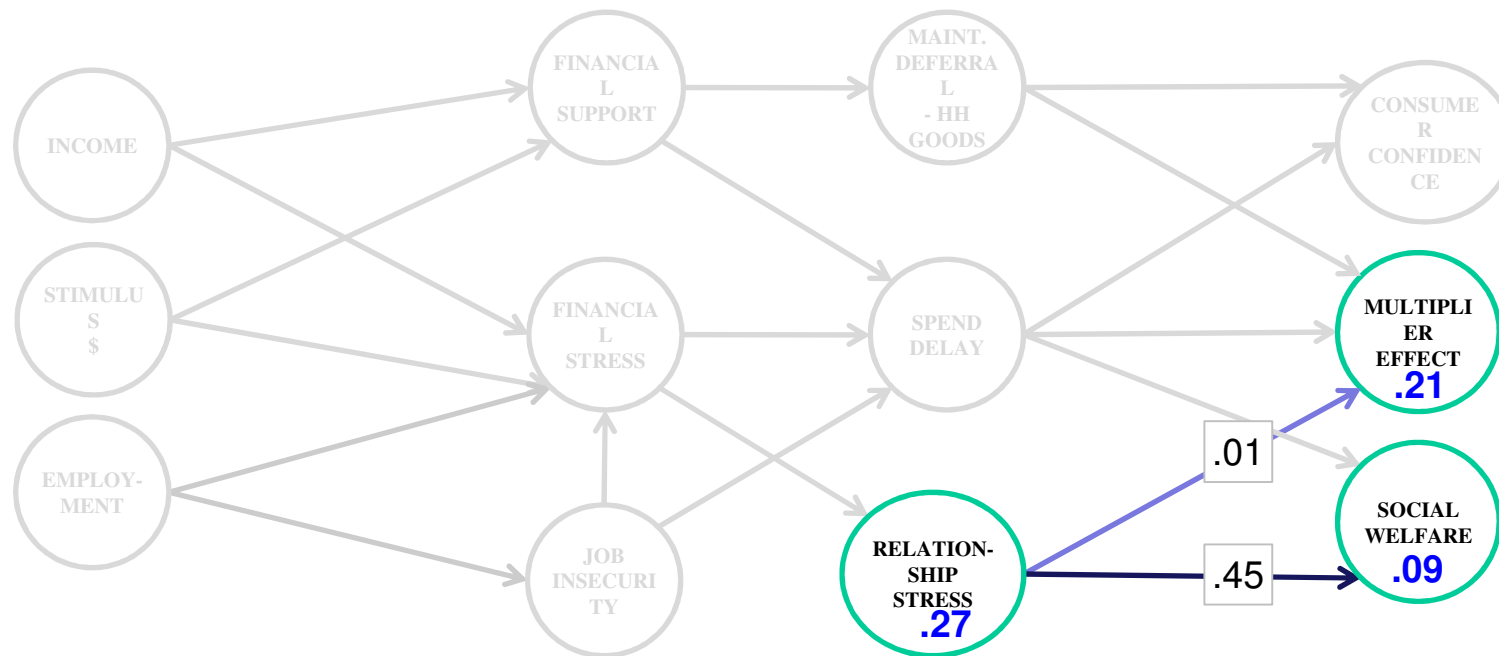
INCOME

STIMULUS $

EMPLOYMENT

FINANCIAL SUPPORT

FINANCIAL STRESS

JOB INSECURITY

MAINT. DEFERRAL - HH GOODS

SPEND DELAY

RELATIONSHIP STRESS .27

CONSUMER CONFIDENCE

MULTIPLIER EFFECT .21

SOCIAL WELFARE .09

.01

.45